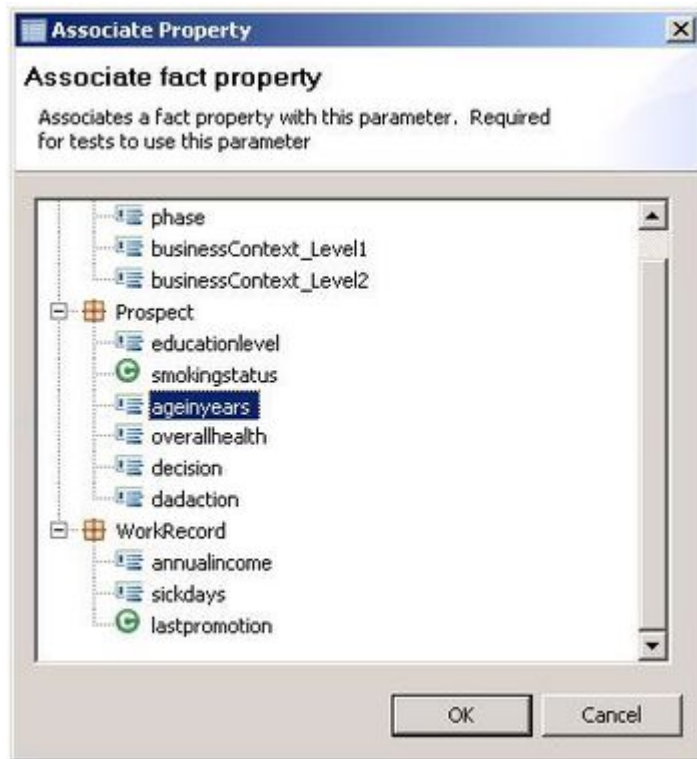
Associate Property

Associate fact property

Associates a fact property with this parameter. Required for tests to use this parameter

phase
businessContext_Level1
businessContext_Level2
Prospect
educationlevel
smokingstatus
ageinyears
overallhealth
decision
dadaction
WorkRecord
annualincome
sickdays
lastpromotion

OK
Cancel